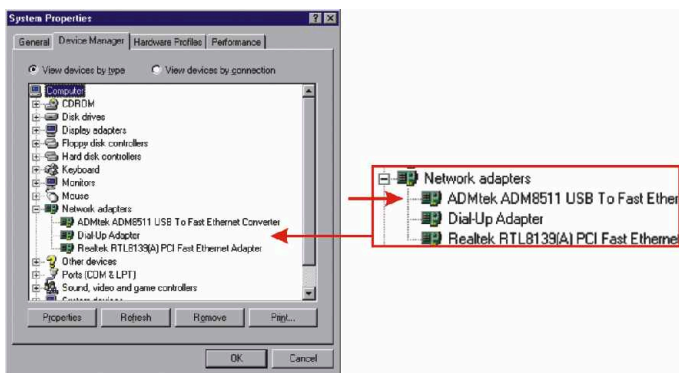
System Properties

General | Device Manager | Hardware Profiles | Performance

View devices by type
View devices by connection

Computer
CDROM
Disk drives
Display adapters
Floppy disk controllers
Hard disk controllers
Keyboard
Monitors
Mouse
Network adapters
ADMtek ADM8511 USB To Fast Ethernet Converter
Dial-Up Adapter
Realtek RTL8139(A) PCI Fast Ethernet Adapter
Other devices
Ports (COM & LPT)
Sound, video and game controllers
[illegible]

Properties | Refresh | Remove | Print...

OK | Cancel

Network adapters
ADMtek ADM8511 USB To Fast Ether
Dial-Up Adapter
Realtek RTL8139(A) PCI Fast Etherne